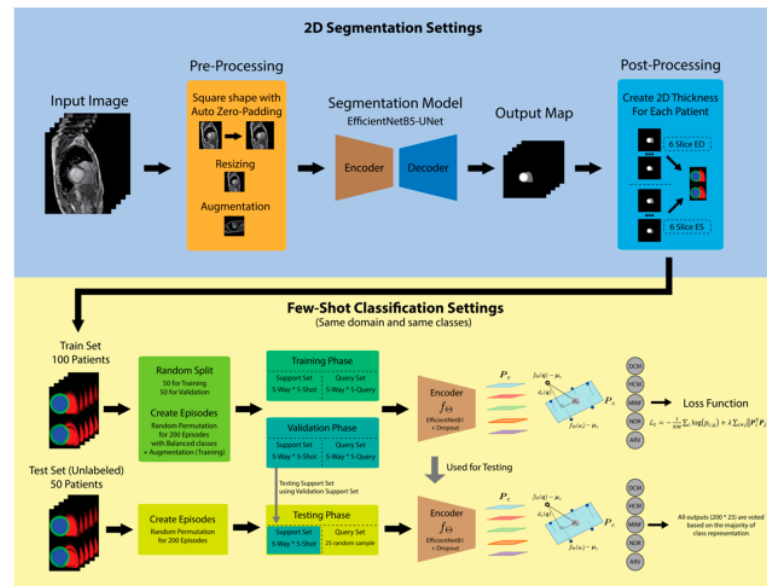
2D Segmentation Settings

Input Image

Pre-Processing

Square shape with Auto Zero-Padding

Resizing

Augmentation

Segmentation Model
EfficientNetB5-UNet

Encoder

Decoder

Output Map

Post-Processing

Create 2D Thickness For Each Patient

6 Slice ED

6 Slice ES

Few-Shot Classification Settings
(Same domain and same classes)

Train Set
100 Patients

Random Split
50 for Training
50 for Validation

Create Episodes
Random Permutation for 200 Episodes with Balanced classes + Augmentation (Training)

Training Phase

Support Set
5-Way * 5-Shot

Query Set
5-Way * 5-Query

Validation Phase

Support Set
5-Way * 5-Shot

Query Set
5-Way * 5-Query

Testing Support Set using Validation Support Set

Encoder
$f_\Theta$
EfficientNetB1 + Dropout

$P_c$

$f_\Theta(q) - \mu_i$

$d_c(q)$

$f_\Theta(s) - \mu_i$

$P_c$

DCM

HCM

MINF

NOR

ARV

Loss Function

$\mathcal{L}_t = -\frac{1}{NM}\sum_i \log(p_{i,y_i}) + \lambda \sum_{i \neq j} \|P_i^T P_j\|$

Used for Testing

Test Set (Unlabeled)
50 Patients

Create Episodes
Random Permutation for 200 Episodes

Testing Phase

Support Set
5-Way * 5-Shot

Query Set
25 random sample

Encoder
$f_\Theta$
EfficientNetB1 + Dropout

$P_c$

$f_\Theta(q) - \mu_i$

$d_c(q)$

$f_\Theta(s) - \mu_i$

$P_c$

DCM

HCM

MINF

NOR

ARV

All outputs (200 * 25) are voted based on the majority of class representation